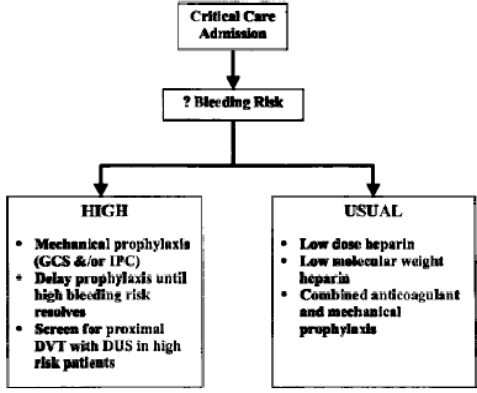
Critical Care Admission

? Bleeding Risk

HIGH

- Mechanical prophylaxis (GCS &/or IPC)
- Delay prophylaxis until high bleeding risk resolves
- Screen for proximal DVT with DUS in high risk patients

USUAL

- Low dose heparin
- Low molecular weight heparin
- Combined anticoagulant and mechanical prophylaxis